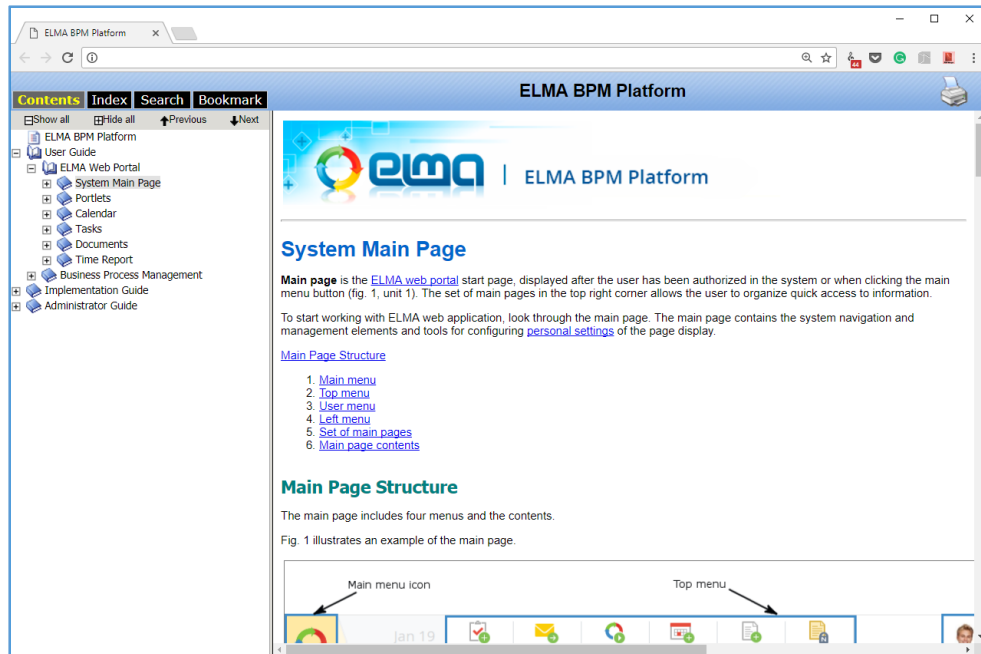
ELMA BPM Platform

Contents Index Search Bookmark

Show all Hide all Previous Next

ELMA BPM Platform
User Guide
ELMA Web Portal
System Main Page
Portlets
Calendar
Tasks
Documents
Time Report
Business Process Management
Implementation Guide
Administrator Guide

ELMA BPM Platform

elma | ELMA BPM Platform

System Main Page

Main page is the ELMA web portal start page, displayed after the user has been authorized in the system or when clicking the main menu button (fig. 1, unit 1). The set of main pages in the top right corner allows the user to organize quick access to information.

To start working with ELMA web application, look through the main page. The main page contains the system navigation and management elements and tools for configuring personal settings of the page display.

Main Page Structure

1. Main menu
2. Top menu
3. User menu
4. Left menu
5. Set of main pages
6. Main page contents

Main Page Structure

The main page includes four menus and the contents.

Fig. 1 illustrates an example of the main page.

Main menu icon

Top menu

Jan 19

44